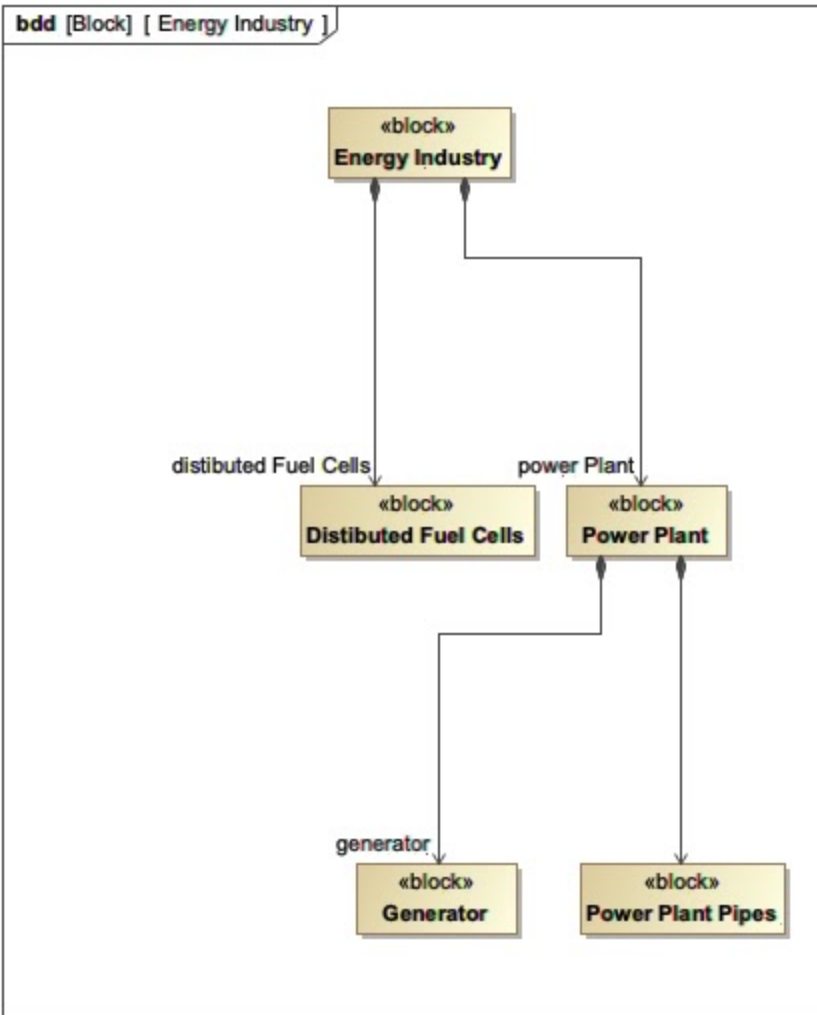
bdd [Block] [ Energy Industry ]

«block»
Energy Industry

distibuted Fuel Cells

«block»
Distibuted Fuel Cells

power Plant

«block»
Power Plant

generator

«block»
Generator

«block»
Power Plant Pipes